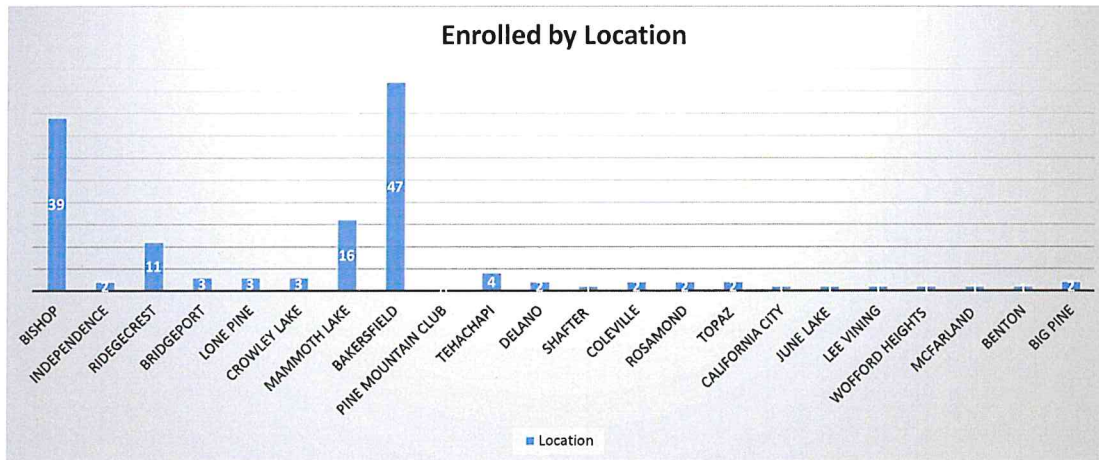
Enrolled by Location

39
2
11
3
3
3
16
47
4
2
2
2
2
2

BISHOP
INDEPENDENCE
RIDGECREST
BRIDGEPORT
LONE PINE
CROWLEY LAKE
MAMMOTH LAKE
BAKERSFIELD
PINE MOUNTAIN CLUB
TEHACHAPI
DELANO
SHAFTER
COLEVILLE
ROSAMOND
TOPAZ
CALIFORNIA CITY
JUNE LAKE
LEE VINING
WOFFORD HEIGHTS
MCFARLAND
BENTON
BIG PINE

Location